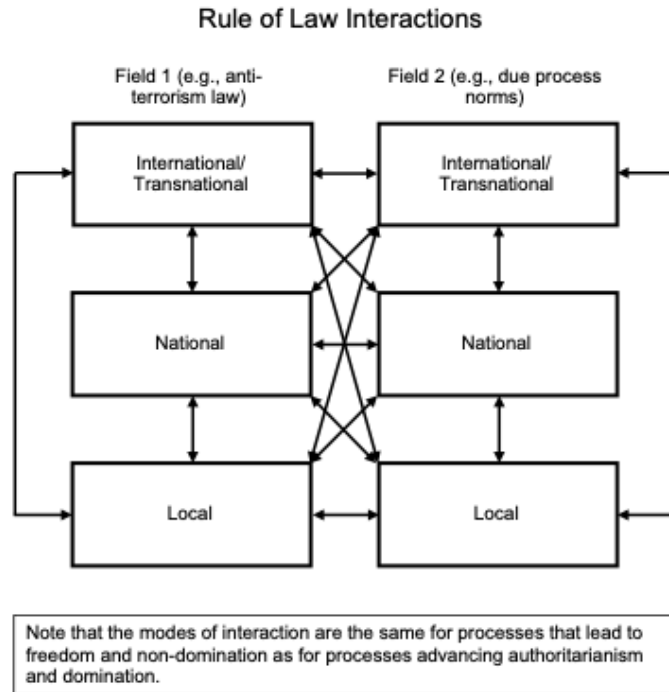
Rule of Law Interactions

Field 1 (e.g., anti-terrorism law)

Field 2 (e.g., due process norms)

International/ Transnational

International/ Transnational

National

National

Local

Local

Note that the modes of interaction are the same for processes that lead to freedom and non-domination as for processes advancing authoritarianism and domination.